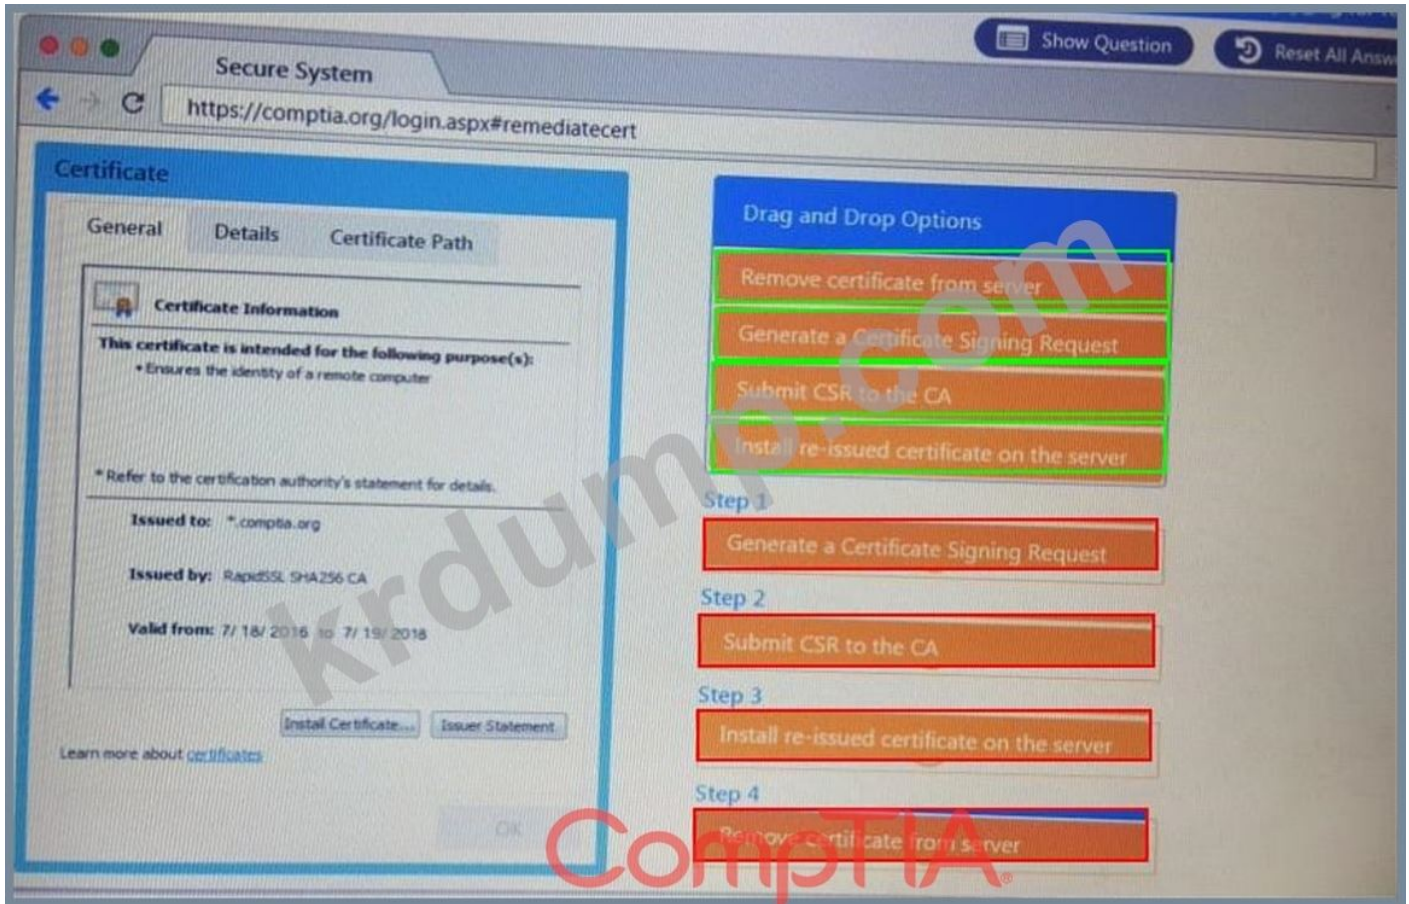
Secure System

Show Question

Reset All Answ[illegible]

https://comptia.org/login.aspx#remediatecert

Certificate

General | Details | Certificate Path

Certificate Information

This certificate is intended for the following purpose(s):
• Ensures the identity of a remote computer

* Refer to the certification authority's statement for details.

Issued to: *.comptia.org

Issued by: RapidSSL SHA256 CA

Valid from: 7/ 18/ 2016 to 7/ 19/ 2018

Install Certificate... | Issuer Statement

Learn more about certificates

OK

Drag and Drop Options

Remove certificate from server

Generate a Certificate Signing Request

Submit CSR to the CA

Install re-issued certificate on the server

Step 1

Generate a Certificate Signing Request

Step 2

Submit CSR to the CA

Step 3

Install re-issued certificate on the server

Step 4

Remove certificate from server

krdump.com

CompTIA